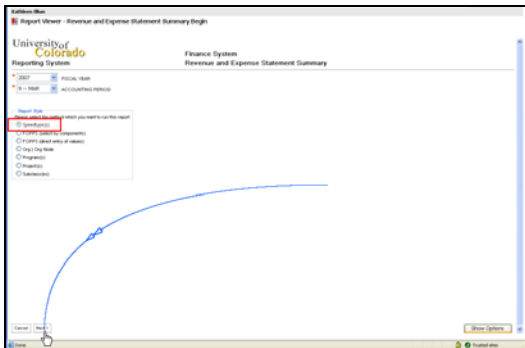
Kathleen Blue

Report Viewer - Revenue and Expense Statement Summary Begin

University of Colorado
Reporting System

Finance System
Revenue and Expense Statement Summary

2007 FISCAL YEAR

9 - MAR ACCOUNTING PERIOD

Report Size
Please select the method which you want to run this report

SpeedType(s)
FOPPS (select by components)
FOPPS (direct entry of values)
Org | Org Node
Program(s)
Project(s)
Subclass(es)

Cancel Next

Show Options

Done

Trusted sites